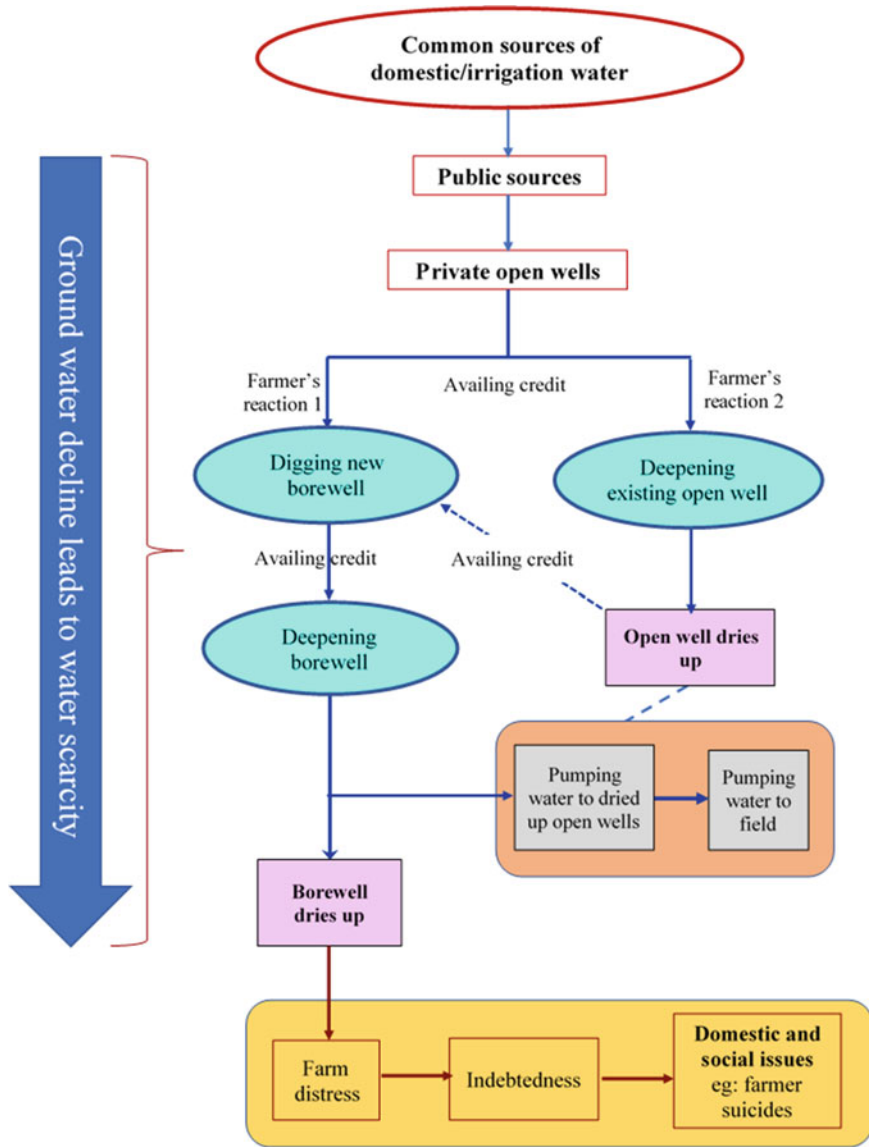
Common sources of domestic/irrigation water

Ground water decline leads to water scarcity

Public sources

Private open wells

Farmer's reaction 1

Availing credit

Farmer's reaction 2

Digging new borewell

Deepening existing open well

Availing credit

Availing credit

Deepening borewell

Open well dries up

Pumping water to dried up open wells

Pumping water to field

Borewell dries up

Farm distress

Indebtedness

Domestic and social issues eg: farmer suicides